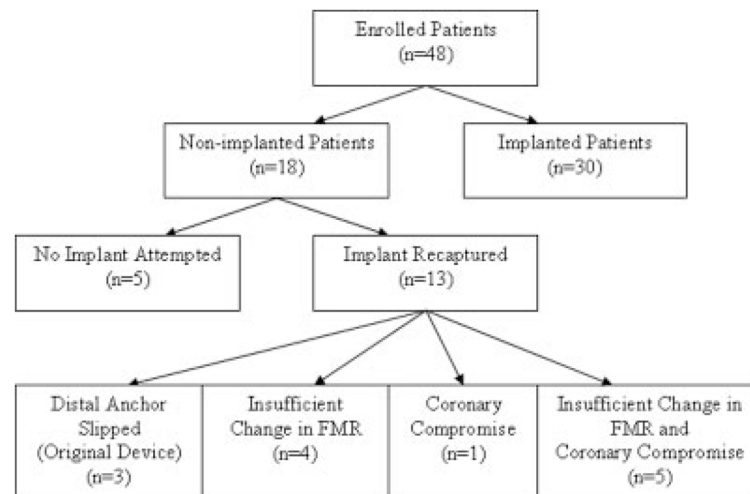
Enrolled Patients
(n=48)

Non-implanted Patients
(n=18)

Implanted Patients
(n=30)

No Implant Attempted
(n=5)

Implant Recaptured
(n=13)

Distal Anchor Slipped (Original Device)
(n=3)

Insufficient Change in FMR
(n=4)

Coronary Compromise
(n=1)

Insufficient Change in FMR and Coronary Compromise
(n=5)